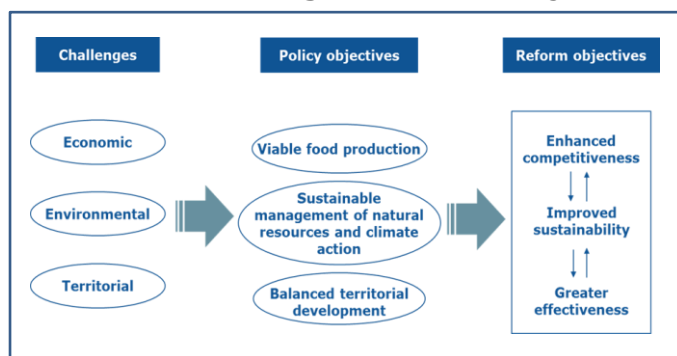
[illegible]

Challenges

Policy objectives

Reform objectives

Economic

Environmental

Territorial

Viable food production

Sustainable management of natural resources and climate action

Balanced territorial development

Enhanced competitiveness

Improved sustainability

Greater effectiveness